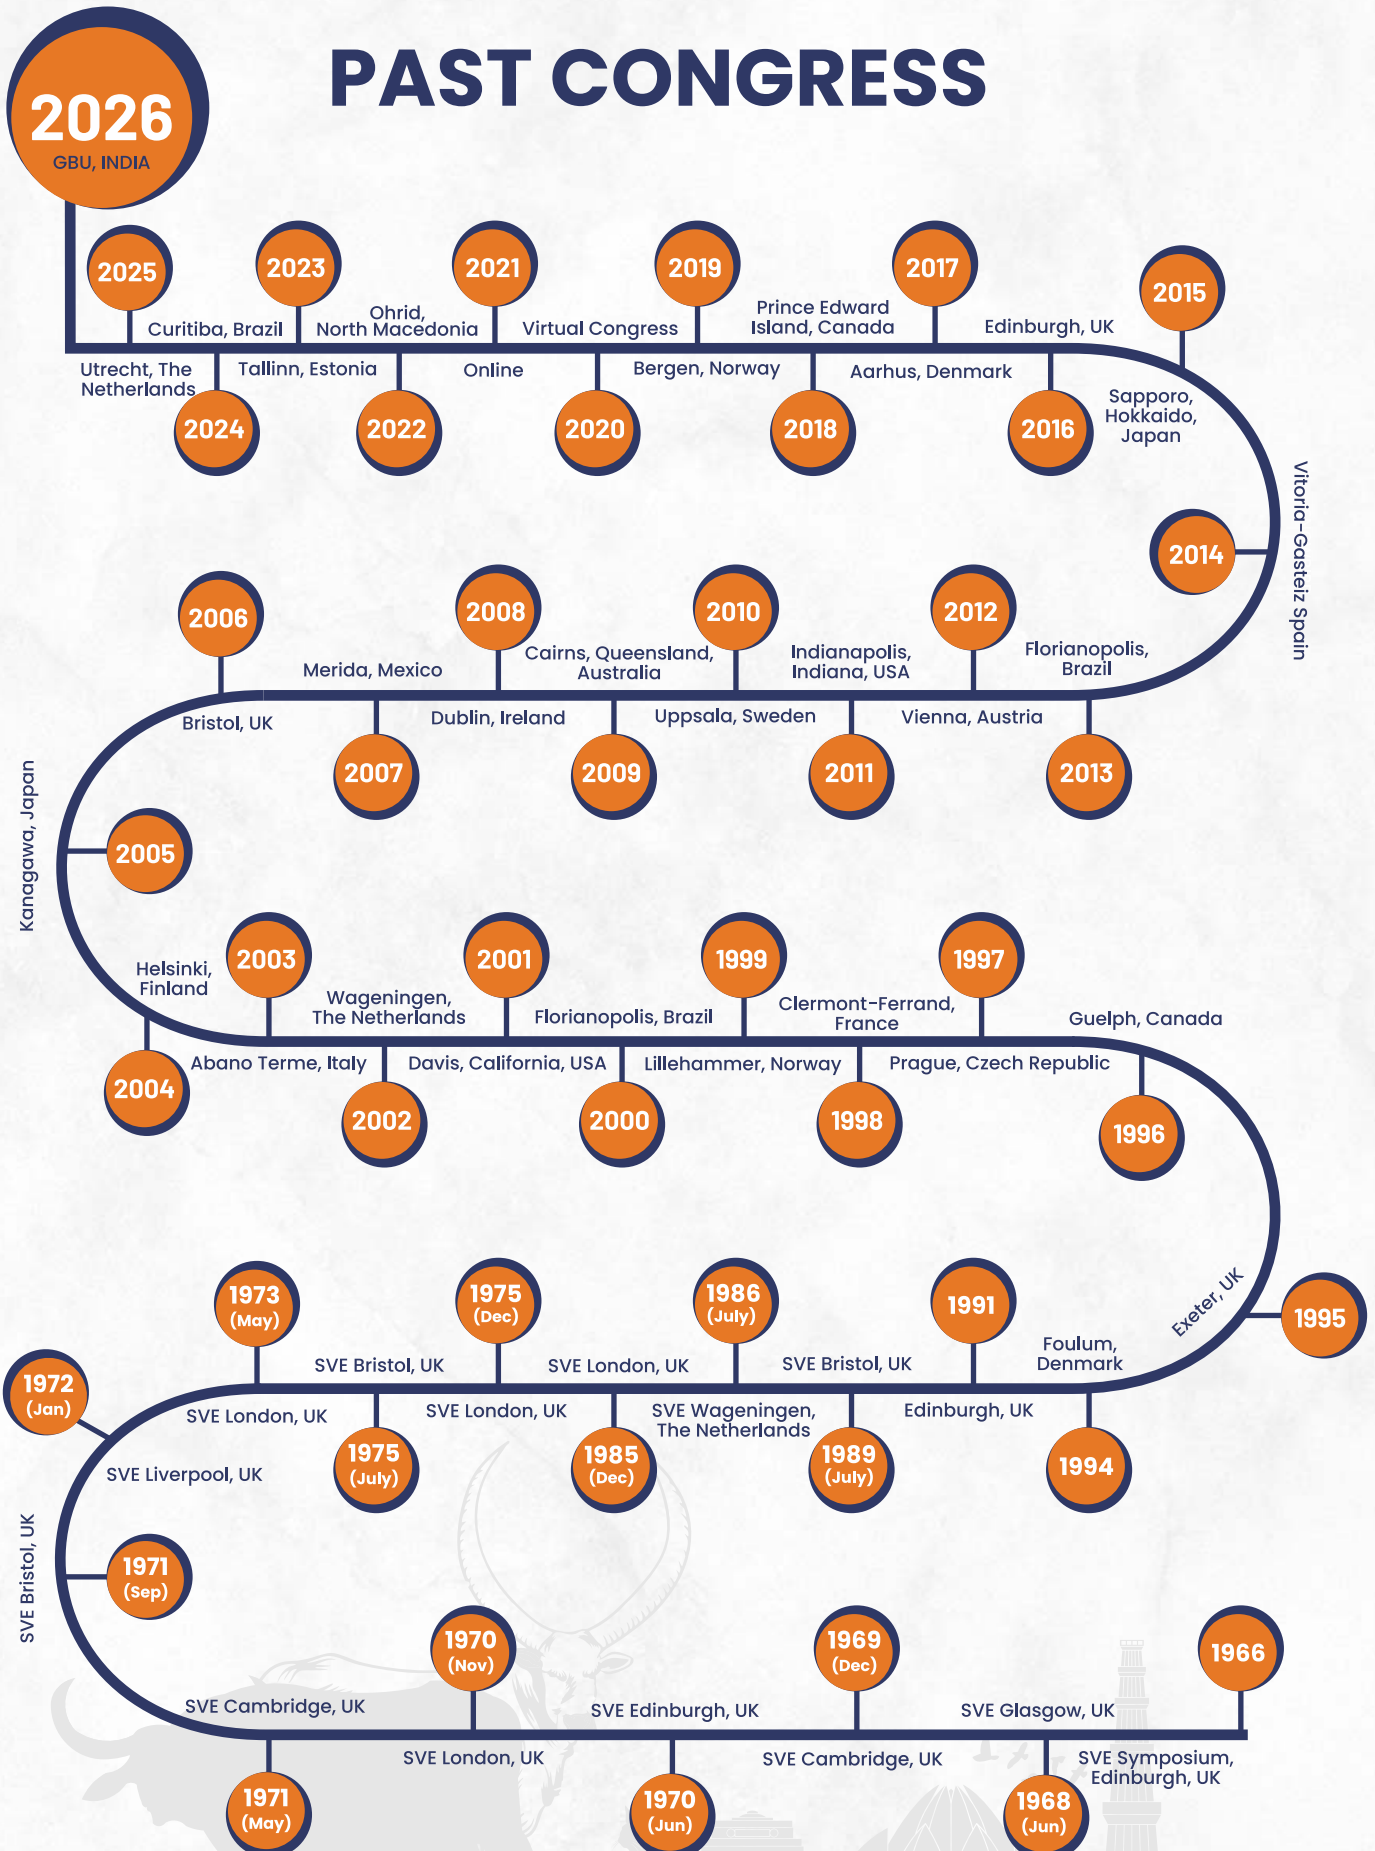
2026
GBU, INDIA

PAST CONGRESS

2025
Curitiba, Brazil
2024
Utrecht, The Netherlands
2023
Tallinn, Estonia
2022
Ohrid, North Macedonia
2021
Online
2020
Virtual Congress
2019
Bergen, Norway
2018
Prince Edward Island, Canada
2017
Aarhus, Denmark
2016
Edinburgh, UK
2015
Sapporo, Hokkaido, Japan
2014
Vitoria-Gasteiz Spain
2013
Florianopolis, Brazil
2012
Vienna, Austria
2011
Indianapolis, Indiana, USA
2010
Uppsala, Sweden
2009
Cairns, Queensland, Australia
2008
Dublin, Ireland
2007
Merida, Mexico
2006
Bristol, UK
2005
Kanagawa, Japan
2004
Helsinki, Finland
2003
Abano Terme, Italy
2002
Wageningen, The Netherlands
2001
Davis, California, USA
2000
Florianopolis, Brazil
1999
Lillehammer, Norway
1998
Clermont-Ferrand, France
1997
Prague, Czech Republic
1996
Guelph, Canada
1995
Exeter, UK
1994
Foulum, Denmark
1991
Edinburgh, UK
1989 (July)
SVE Bristol, UK
1986 (July)
SVE Wageningen, The Netherlands
1985 (Dec)
SVE London, UK
1975 (Dec)
SVE London, UK
1975 (July)
SVE Bristol, UK
1973 (May)
SVE London, UK
1972 (Jan)
SVE Liverpool, UK
1971 (Sep)
SVE Bristol, UK
1971 (May)
SVE Cambridge, UK
1970 (Nov)
SVE London, UK
1970 (Jun)
SVE Edinburgh, UK
1969 (Dec)
SVE Cambridge, UK
1968 (Jun)
SVE Glasgow, UK
1966
SVE Symposium, Edinburgh, UK